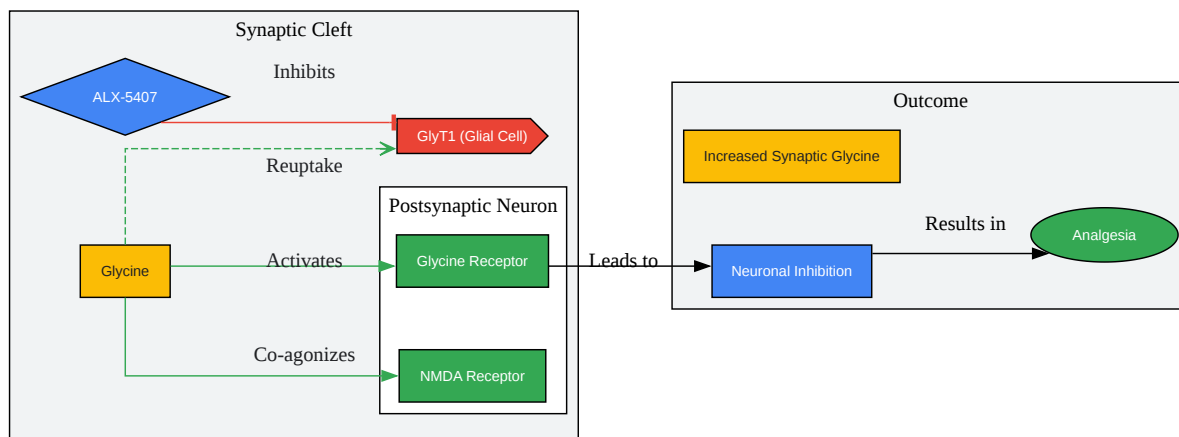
Synaptic Cleft

Inhibits

ALX-5407

GlyT1 (Glial Cell)

Reuptake

Postsynaptic Neuron

Glycine

Activates

Glycine Receptor

Leads to

Co-agonizes

NMDA Receptor

Outcome

Increased Synaptic Glycine

Results in

Analgesia

Neuronal Inhibition